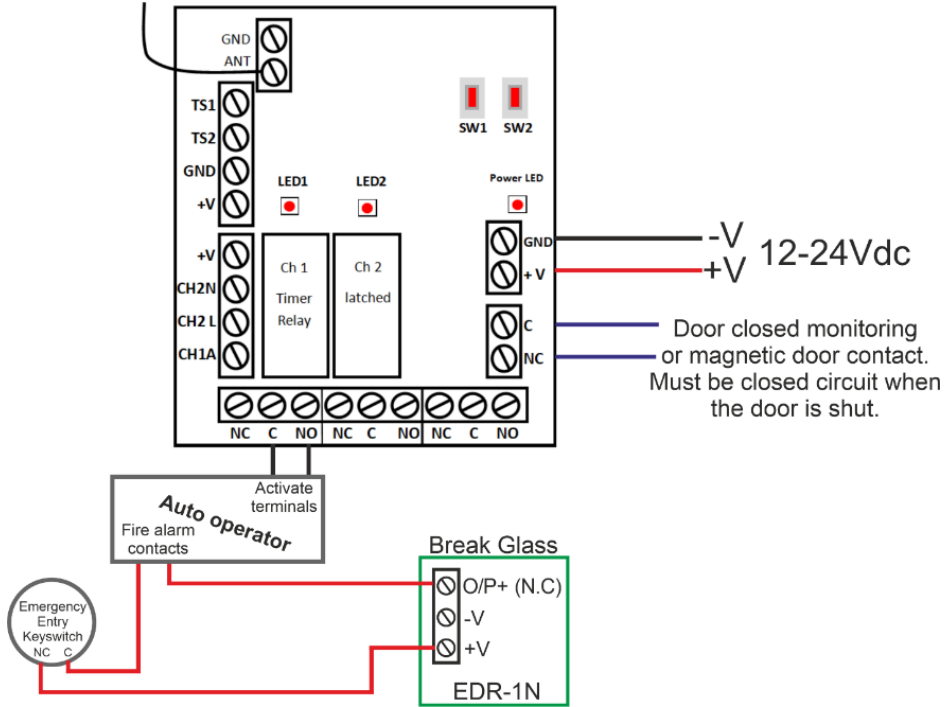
GND
ANT

TS1
TS2
GND
+V

LED1
LED2
SW1
SW2
Power LED

+V
CH2N
CH2 L
CH1A

Ch 1
Timer
Relay

Ch 2
latched

GND
+ V
-V
+V
12-24Vdc

C
NC
Door closed monitoring or magnetic door contact. Must be closed circuit when the door is shut.

NC C NO NC C NO NC C NO

Activate terminals
Auto operator
Fire alarm contacts

Break Glass
O/P+ (N.C)
-V
+V
EDR-1N

Emergency Entry Keyswitch
NC C